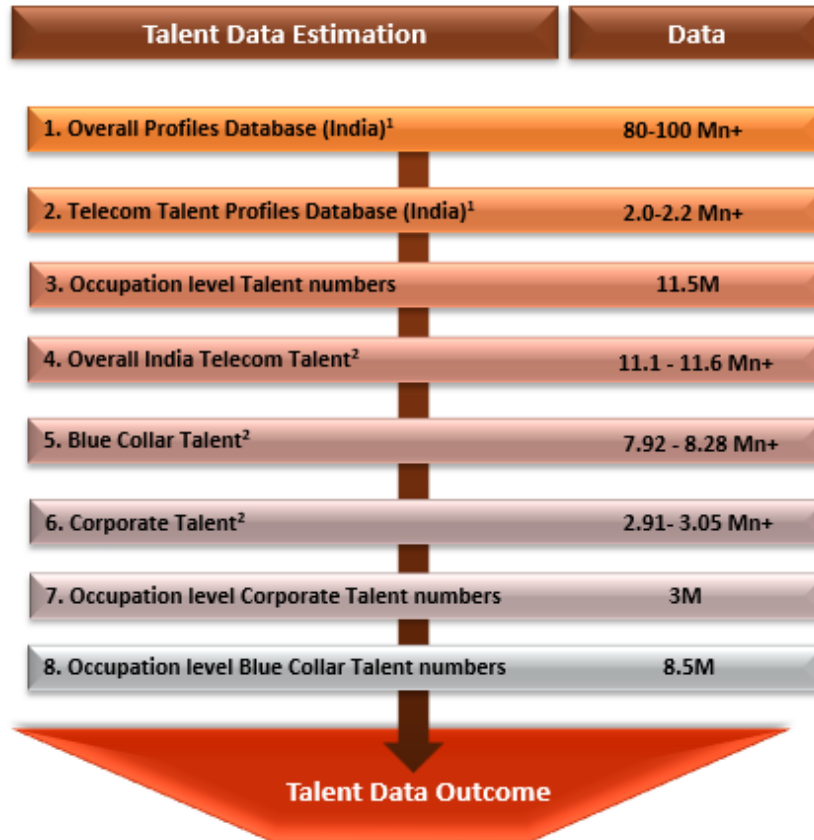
| Talent Data Estimation | Data |
|---|---|
| 1. Overall Profiles Database (India)$^1$ | 80-100 Mn+ |
| 2. Telecom Talent Profiles Database (India)$^1$ | 2.0-2.2 Mn+ |
| 3. Occupation level Talent numbers | 11.5M |
| 4. Overall India Telecom Talent$^2$ | 11.1 - 11.6 Mn+ |
| 5. Blue Collar Talent$^2$ | 7.92 - 8.28 Mn+ |
| 6. Corporate Talent$^2$ | 2.91- 3.05 Mn+ |
| 7. Occupation level Corporate Talent numbers | 3M |
| 8. Occupation level Blue Collar Talent numbers | 8.5M |

Talent Data Outcome